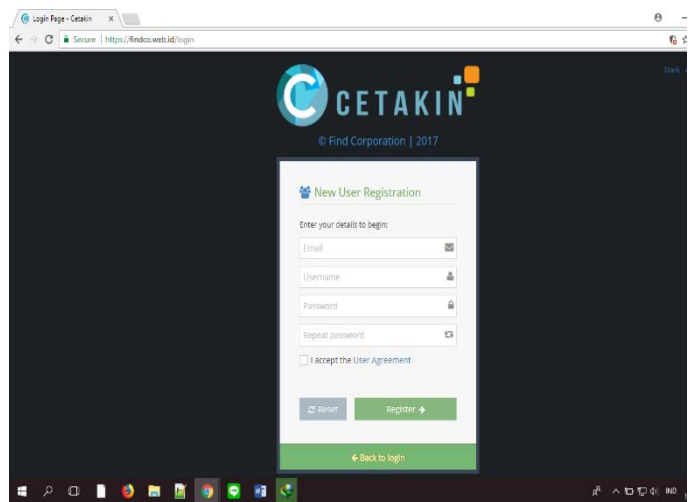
Login Page - Cetakin ×

Secure | https://findco.web.id/login

Dark

CETAKIN

© Find Corporation | 2017

New User Registration

Enter your details to begin:

Email

Username

Password

Repeat password

I accept the User Agreement

Reset

Register

Back to login

IND